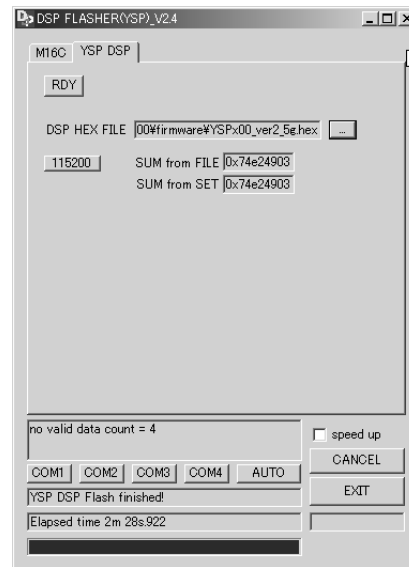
DSP FLASHER(YSP)_V2.4

M16C
YSP DSP

RDY

DSP HEX FILE 00¥firmware¥YSPx00_ver2_5g.hex ...

115200
SUM from FILE 0x74e24903
SUM from SET 0x74e24903

no valid data count = 4

speed up

CANCEL

COM1 COM2 COM3 COM4 AUTO

EXIT

YSP DSP Flash finished!

Elapsed time 2m 28s.922